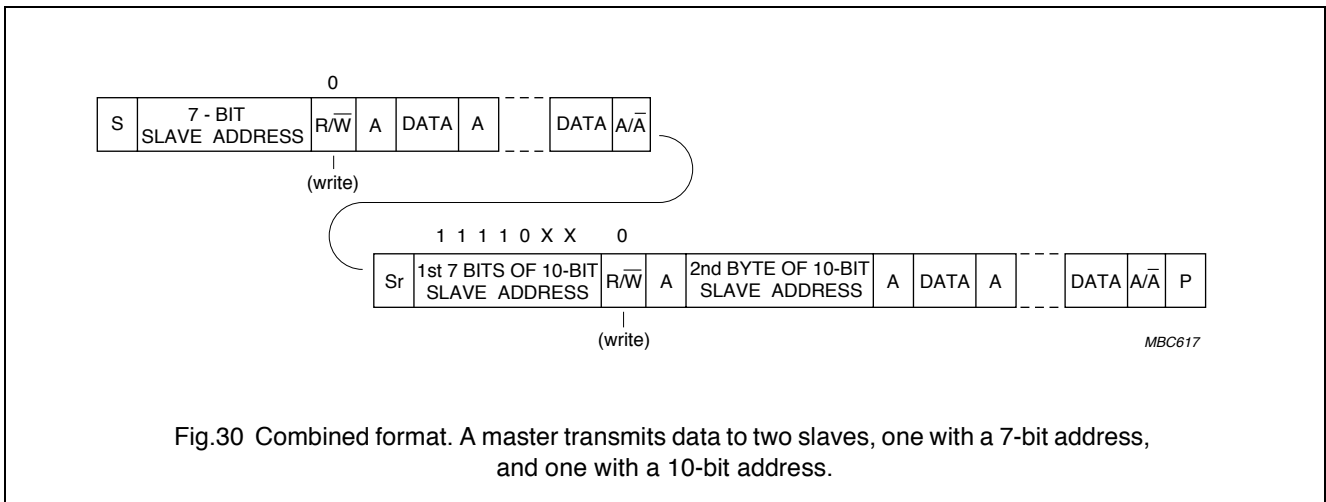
0

| S | 7 - BIT SLAVE ADDRESS | $R/\overline{W}$ | A | DATA | A | | DATA | $A/\overline{A}$ |
|---|---|---|---|---|---|---|---|---|

(write)

1 1 1 1 0 X X 0

| Sr | 1st 7 BITS OF 10-BIT SLAVE ADDRESS | $R/\overline{W}$ | A | 2nd BYTE OF 10-BIT SLAVE ADDRESS | A | DATA | A | | DATA | $A/\overline{A}$ | P |
|---|---|---|---|---|---|---|---|---|---|---|---|

(write)

MBC617

Fig.30 Combined format. A master transmits data to two slaves, one with a 7-bit address, and one with a 10-bit address.